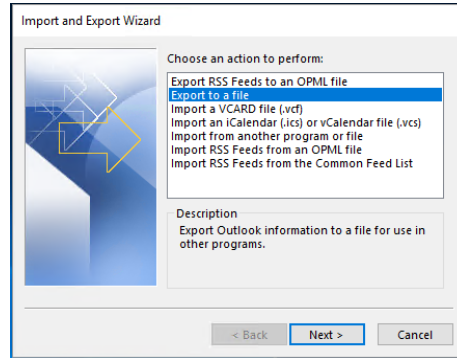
Import and Export Wizard

Choose an action to perform:

Export RSS Feeds to an OPML file
Export to a file
Import a VCARD file (.vcf)
Import an iCalendar (.ics) or vCalendar file (.vcs)
Import from another program or file
Import RSS Feeds from an OPML file
Import RSS Feeds from the Common Feed List

Description
Export Outlook information to a file for use in other programs.

< Back
Next >
Cancel